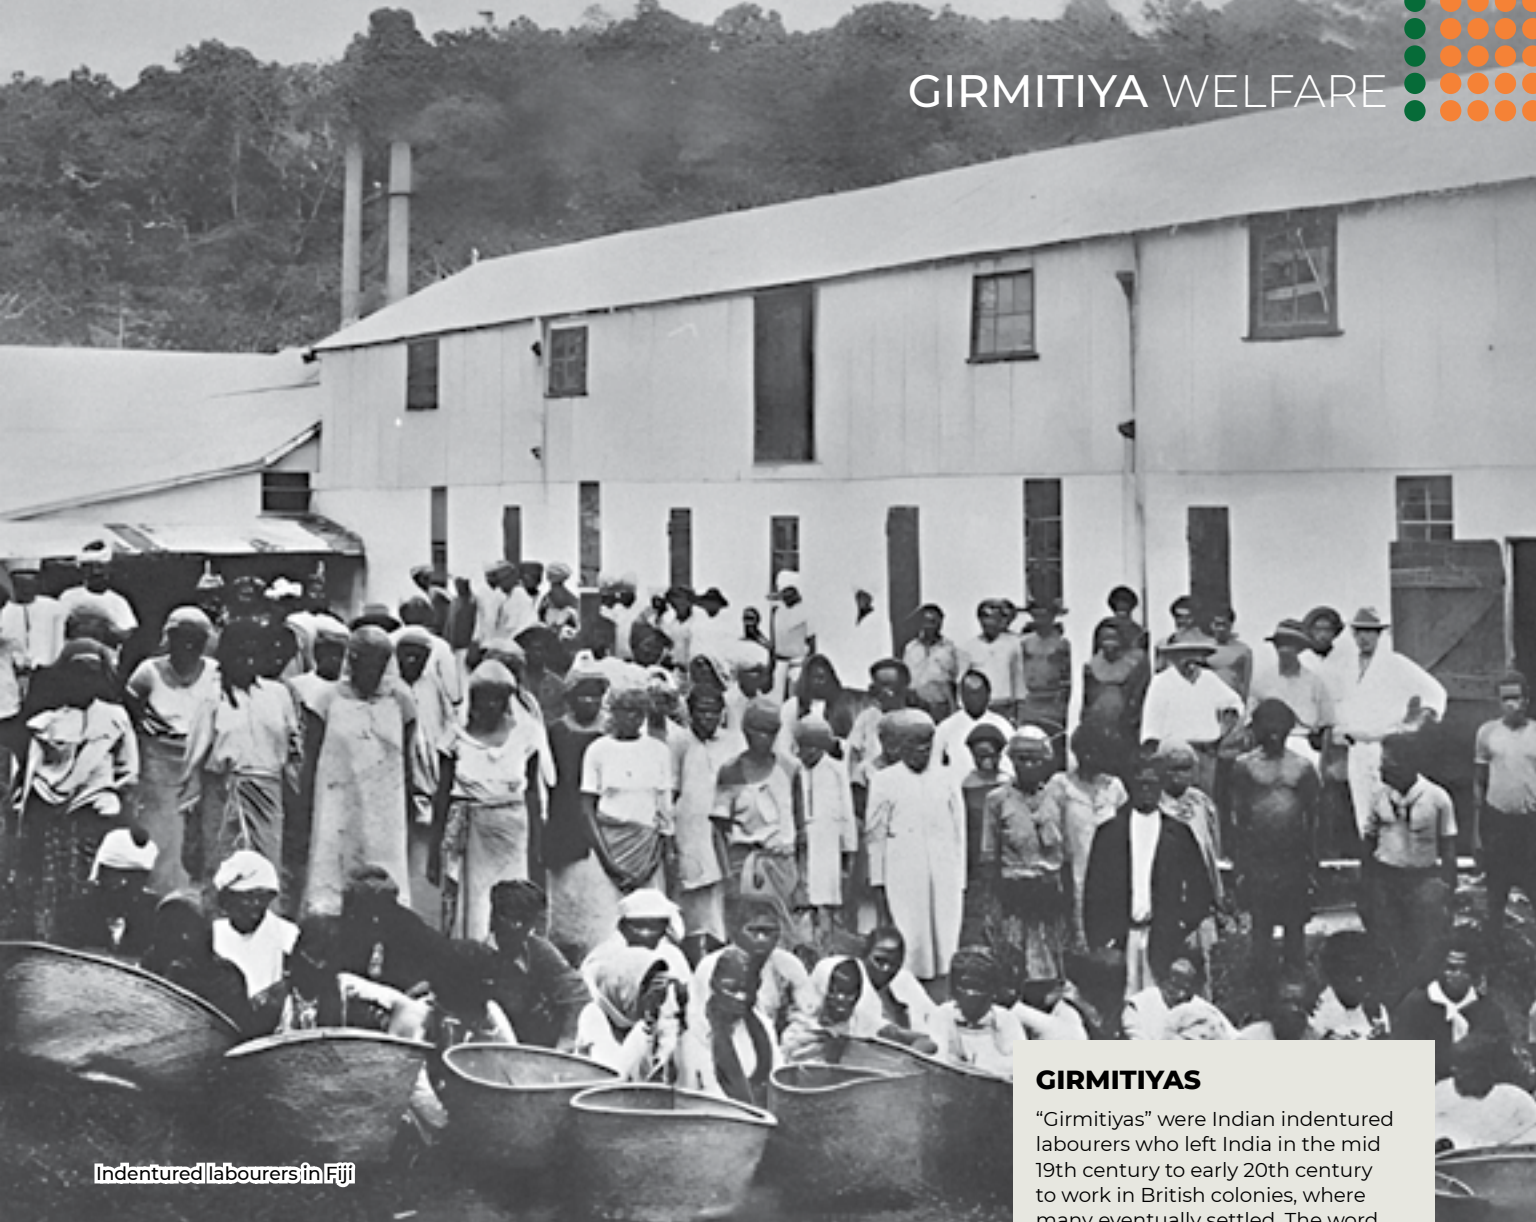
GIRMITIYA WELFARE

Indentured labourers in Fiji

GIRMITIYAS

"Girmitiyas" were Indian indentured labourers who left India in the mid 19th century to early 20th century to work in British colonies, where many eventually settled. The word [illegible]